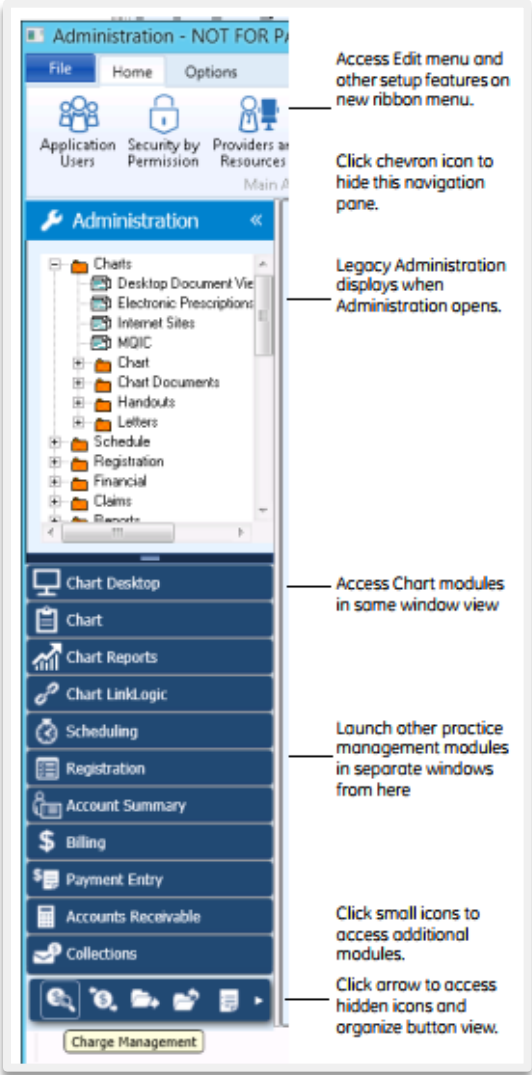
Administration - NOT FOR PA

File | Home | Options

Application Users | Security by Permission | Providers ar Resources

Main A

Administration «

Charts
Desktop Document Vie
Electronic Prescriptions
Internet Sites
MQIC
Chart
Chart Documents
Handouts
Letters
Schedule
Registration
Financial
Claims
Reports

Chart Desktop
Chart
Chart Reports
Chart LinkLogic
Scheduling
Registration
Account Summary
Billing
Payment Entry
Accounts Receivable
Collections

Charge Management

Access Edit menu and other setup features on new ribbon menu.

Click chevron icon to hide this navigation pane.

Legacy Administration displays when Administration opens.

Access Chart modules in same window view

Launch other practice management modules in separate windows from here

Click small icons to access additional modules.

Click arrow to access hidden icons and organize button view.